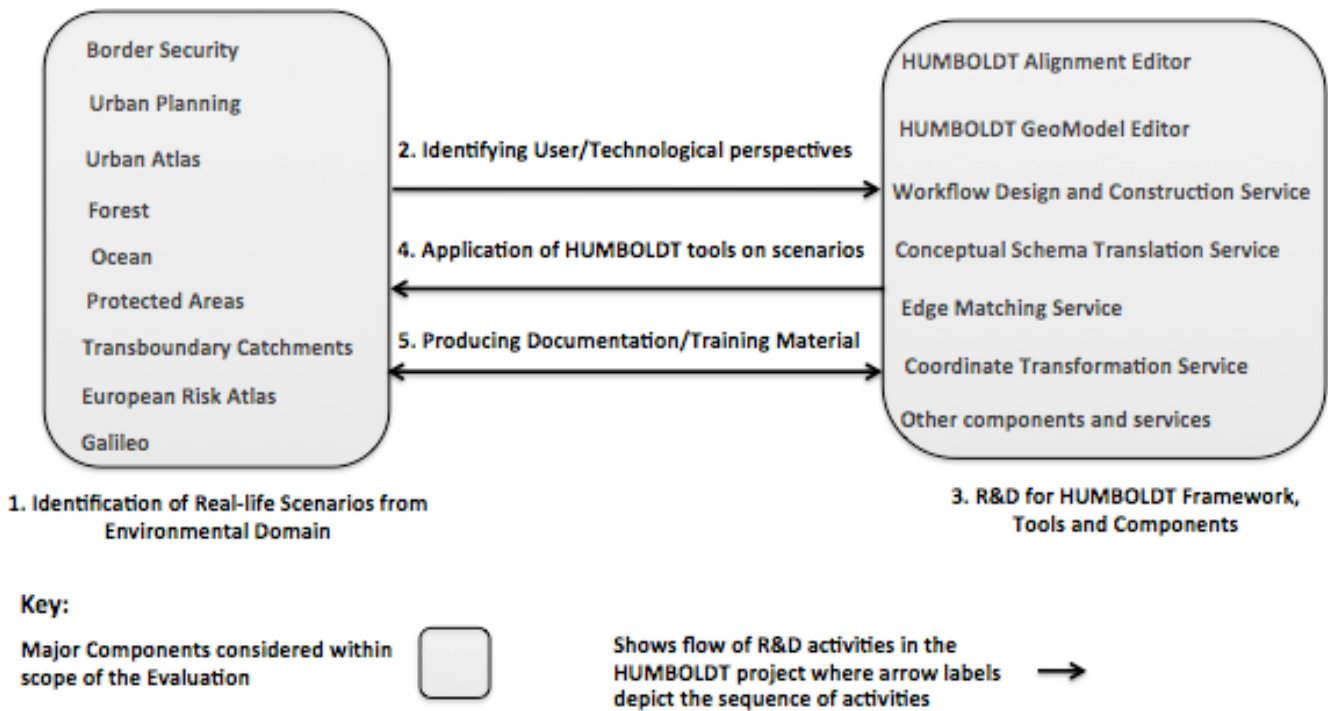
Border Security
Urban Planning
Urban Atlas
Forest
Ocean
Protected Areas
Transboundary Catchments
European Risk Atlas
Galileo

1. Identification of Real-life Scenarios from Environmental Domain

2. Identifying User/Technological perspectives

4. Application of HUMBOLDT tools on scenarios

5. Producing Documentation/Training Material

HUMBOLDT Alignment Editor
HUMBOLDT GeoModel Editor
Workflow Design and Construction Service
Conceptual Schema Translation Service
Edge Matching Service
Coordinate Transformation Service
Other components and services

3. R&D for HUMBOLDT Framework, Tools and Components

Key:

Major Components considered within scope of the Evaluation

Shows flow of R&D activities in the HUMBOLDT project where arrow labels depict the sequence of activities